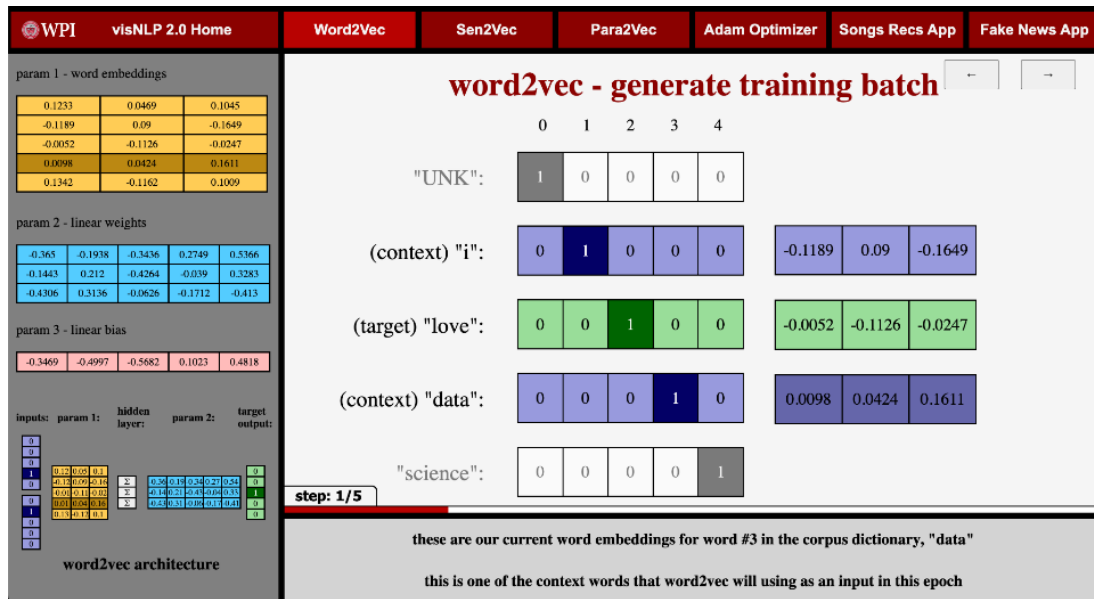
WPI visNLP 2.0 Home

Word2Vec Sen2Vec Para2Vec Adam Optimizer Songs Recs App Fake News App

param 1 - word embeddings

| 0.1233 | 0.0469 | 0.1045 |
|---|---|---|
| -0.1189 | 0.09 | -0.1649 |
| -0.0052 | -0.1126 | -0.0247 |
| 0.0098 | 0.0424 | 0.1611 |
| 0.1342 | -0.1162 | 0.1009 |

param 2 - linear weights

| -0.365 | -0.1938 | -0.3436 | 0.2749 | 0.5366 |
|---|---|---|---|---|
| -0.1443 | 0.212 | -0.4264 | -0.039 | 0.3283 |
| -0.4306 | 0.3136 | -0.0626 | -0.1712 | -0.413 |

param 3 - linear bias

| -0.3469 | -0.4997 | -0.5682 | 0.1023 | 0.4818 |
|---|---|---|---|---|

inputs: param 1: hidden layer: param 2: target output:

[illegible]

word2vec architecture

word2vec - generate training batch

← →

0 1 2 3 4

"UNK": 1 0 0 0 0

(context) "i": 0 1 0 0 0 -0.1189 0.09 -0.1649

(target) "love": 0 0 1 0 0 -0.0052 -0.1126 -0.0247

(context) "data": 0 0 0 1 0 0.0098 0.0424 0.1611

"science": 0 0 0 0 1

step: 1/5

these are our current word embeddings for word #3 in the corpus dictionary, "data"

this is one of the context words that word2vec will using as an input in this epoch